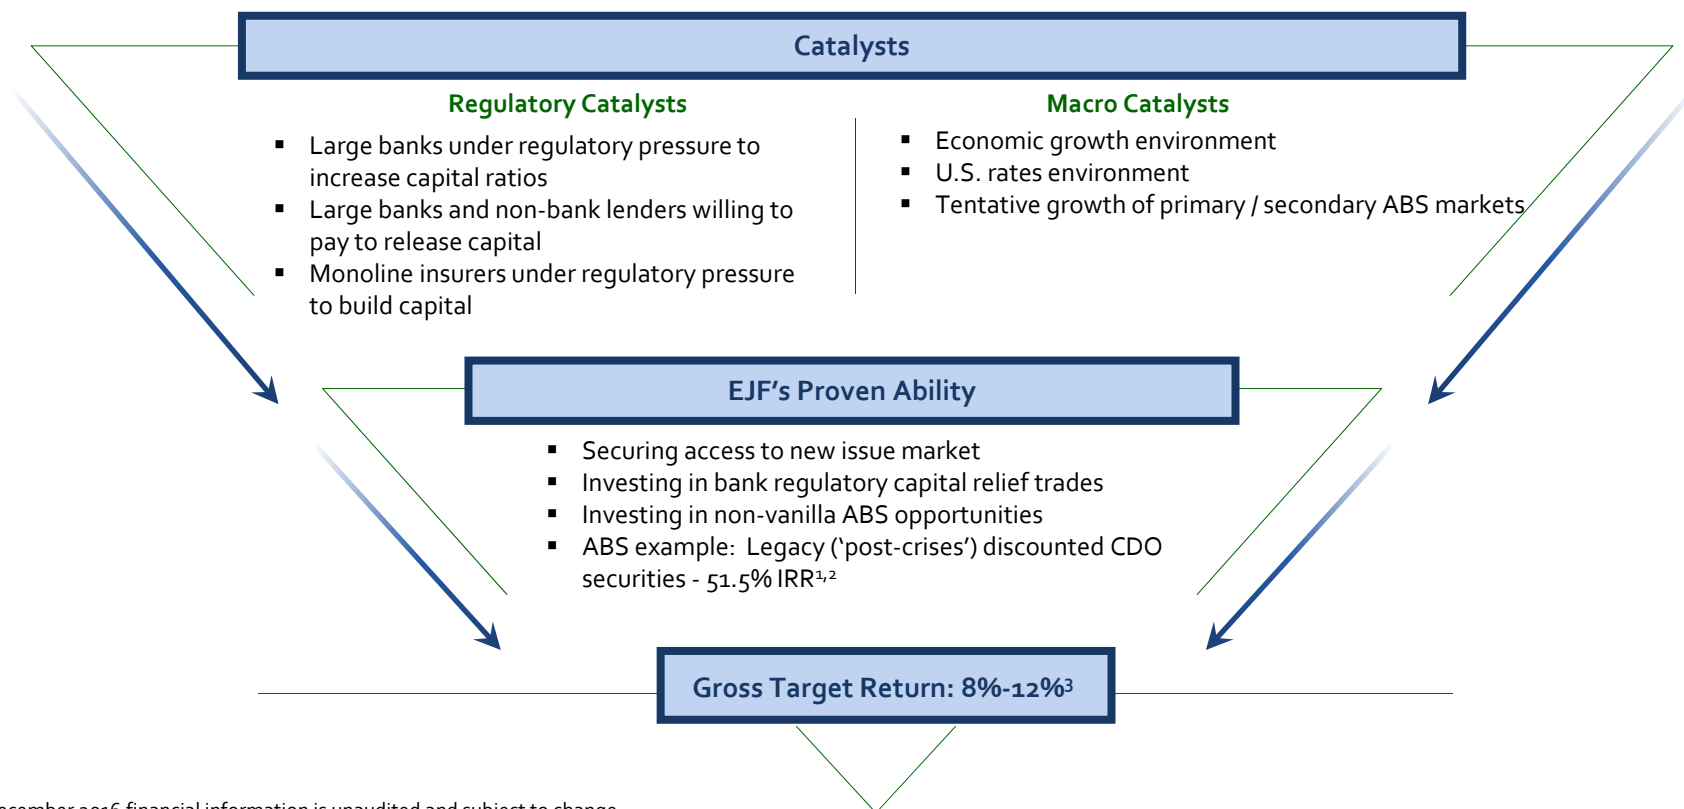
Catalysts

Regulatory Catalysts

- Large banks under regulatory pressure to increase capital ratios
- Large banks and non-bank lenders willing to pay to release capital
- Monoline insurers under regulatory pressure to build capital

Macro Catalysts

- Economic growth environment
- U.S. rates environment
- Tentative growth of primary / secondary ABS markets

EJF's Proven Ability

- Securing access to new issue market
- Investing in bank regulatory capital relief trades
- Investing in non-vanilla ABS opportunities
- ABS example: Legacy ('post-crises') discounted CDO securities - 51.5% IRR$^{1,2}$

Gross Target Return: 8%-12%$^{3}$

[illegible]ecember 2016 financial information is unaudited and subject to change